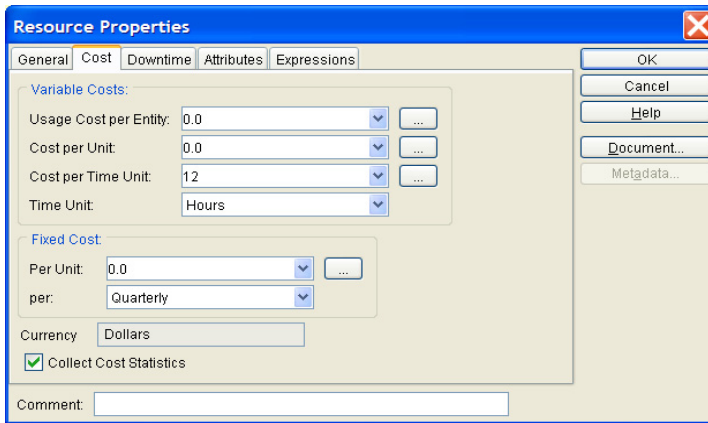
Resource Properties

General | Cost | Downtime | Attributes | Expressions

Variable Costs:

Usage Cost per Entity: 0.0 ...

Cost per Unit: 0.0 ...

Cost per Time Unit: 12 ...

Time Unit: Hours

Fixed Cost:

Per Unit: 0.0 ...

per: Quarterly

Currency Dollars

Collect Cost Statistics

Comment:

OK

Cancel

Help

Document...

Metadata...